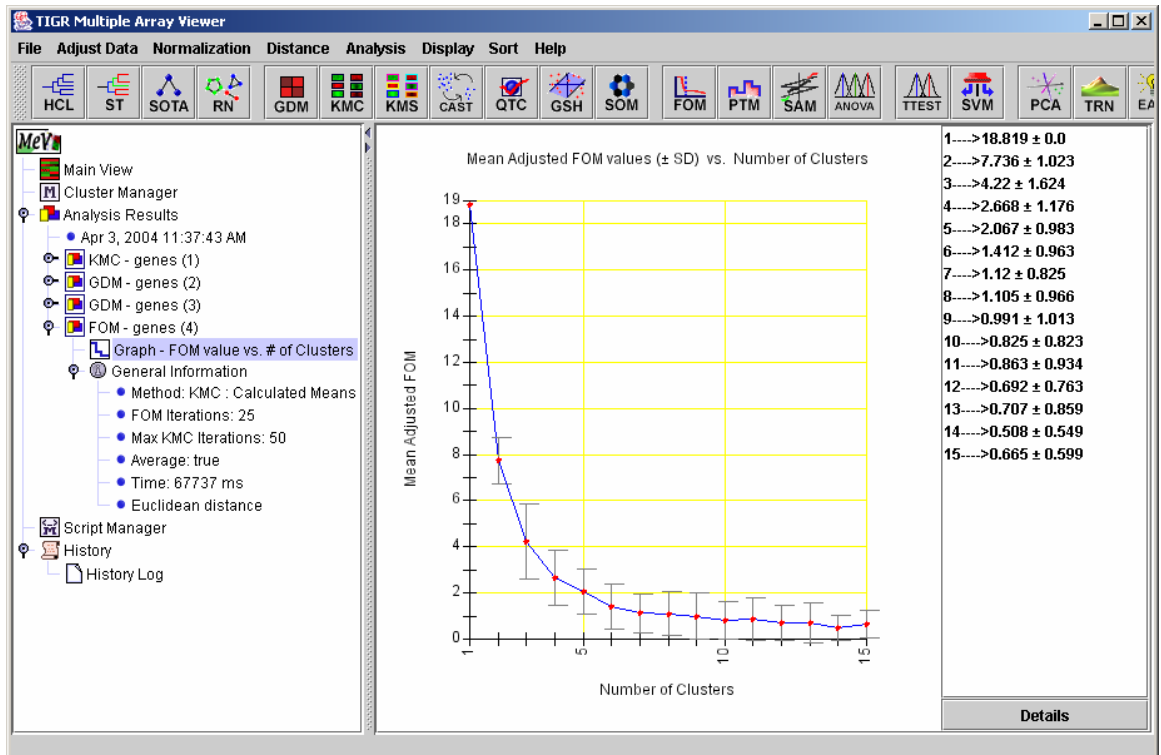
TIGR Multiple Array Viewer

File Adjust Data Normalization Distance Analysis Display Sort Help

HCL ST SOTA RN GDM KMC KMS CAST QTC GSH SOM FOM PTM SAM ANOVA TTEST SVM PCA TRN EA

MeV
Main View
Cluster Manager
Analysis Results
Apr 3, 2004 11:37:43 AM
KMC - genes (1)
GDM - genes (2)
GDM - genes (3)
FOM - genes (4)
Graph - FOM value vs. # of Clusters
General Information
Method: KMC : Calculated Means
FOM Iterations: 25
Max KMC Iterations: 50
Average: true
Time: 67737 ms
Euclidean distance
Script Manager
History
History Log

Mean Adjusted FOM values (± SD) vs. Number of Clusters

Mean Adjusted FOM

19 18 16 14 12 10 8 6 4 2 0

1 5 10 15

Number of Clusters

1---->18.819 ± 0.0
2---->7.736 ± 1.023
3---->4.22 ± 1.624
4---->2.668 ± 1.176
5---->2.067 ± 0.983
6---->1.412 ± 0.963
7---->1.12 ± 0.825
8---->1.105 ± 0.966
9---->0.991 ± 1.013
10---->0.825 ± 0.823
11---->0.863 ± 0.934
12---->0.692 ± 0.763
13---->0.707 ± 0.859
14---->0.508 ± 0.549
15---->0.665 ± 0.599

Details